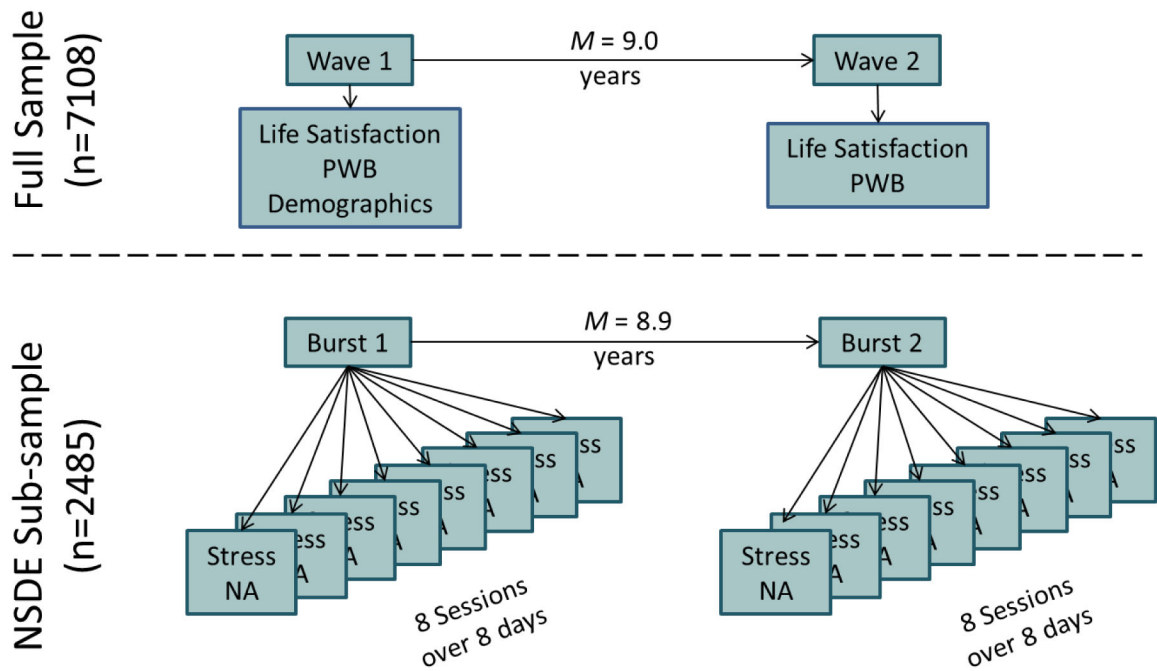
Full Sample (n=7108)

Wave 1

$M$ = 9.0 years

Wave 2

Life Satisfaction
PWB
Demographics

Life Satisfaction
PWB

NSDE Sub-sample (n=2485)

Burst 1

$M$ = 8.9 years

Burst 2

Stress
NA

8 Sessions over 8 days

Stress
NA

8 Sessions over 8 days